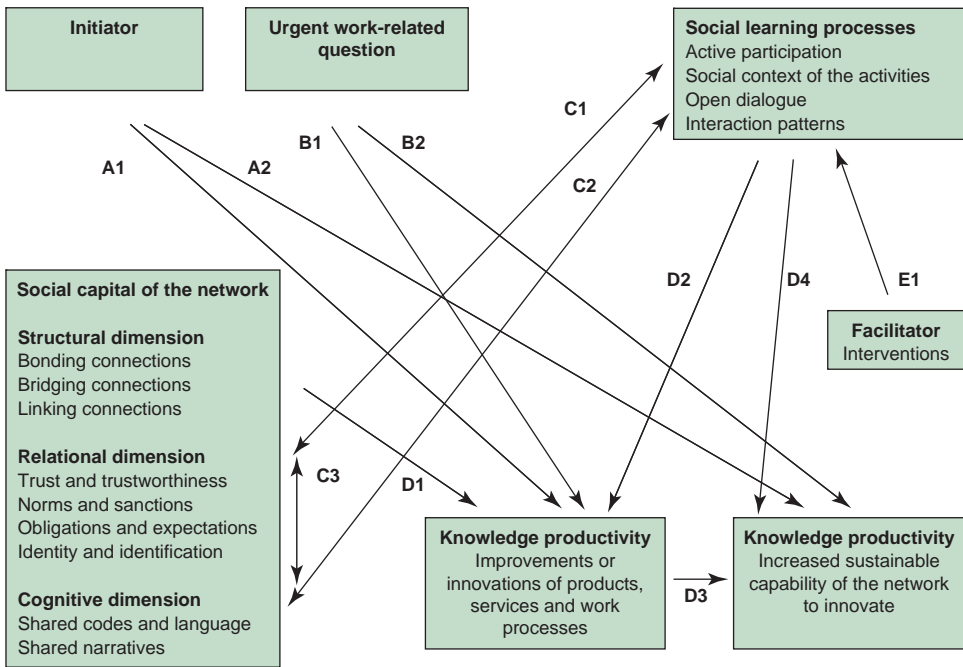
Initiator

Urgent work-related question

Social learning processes
Active participation
Social context of the activities
Open dialogue
Interaction patterns

C1

C2

A1

A2

B1

B2

D2

D4

E1

Social capital of the network

Structural dimension
Bonding connections
Bridging connections
Linking connections

Relational dimension
Trust and trustworthiness
Norms and sanctions
Obligations and expectations
Identity and identification

Cognitive dimension
Shared codes and language
Shared narratives

Facilitator
Interventions

C3

D1

Knowledge productivity
Improvements or innovations of products, services and work processes

D3

Knowledge productivity
Increased sustainable capability of the network to innovate